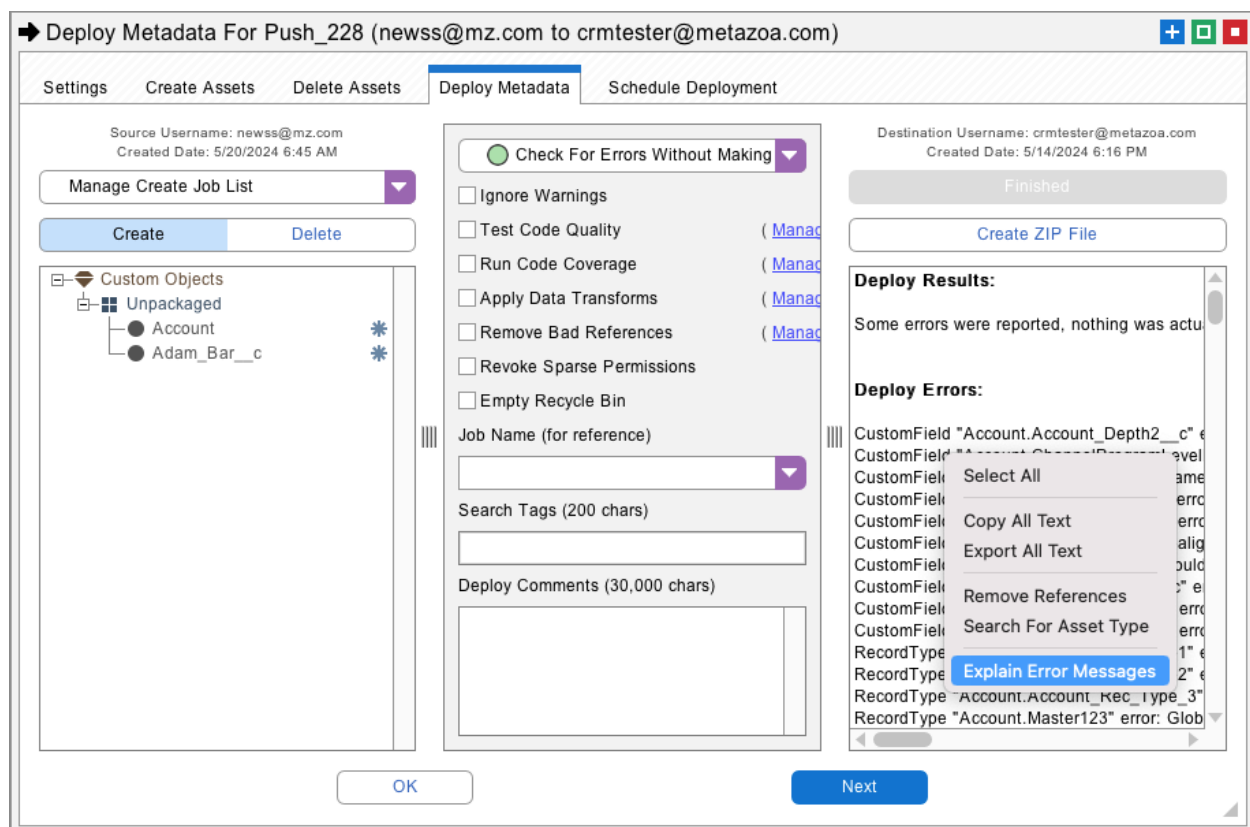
Deploy Metadata For Push_228 (newss@mz.com to crmtester@metazoa.com)

Settings Create Assets Delete Assets Deploy Metadata Schedule Deployment

Source Username: newss@mz.com
Created Date: 5/20/2024 6:45 AM

Manage Create Job List

Create Delete

Custom Objects
Unpackaged
Account
Adam_Bar__c

Check For Errors Without Making

Ignore Warnings
Test Code Quality (Manag
Run Code Coverage (Manag
Apply Data Transforms (Manag
Remove Bad References (Manag
Revoke Sparse Permissions
Empty Recycle Bin

Job Name (for reference)

Search Tags (200 chars)

Deploy Comments (30,000 chars)

Destination Username: crmtester@metazoa.com
Created Date: 5/14/2024 6:16 PM

Finished

Create ZIP File

Deploy Results:

Some errors were reported, nothing was actu

Deploy Errors:

CustomField "Account.Account_Depth2__c" e
CustomField
CustomField
CustomField
CustomField
CustomField
CustomField
CustomField
CustomField
CustomField
RecordType
RecordType
RecordType "Account.Account_Rec_Type_3"
RecordType "Account.Master123" error: Glob

Select All
Copy All Text
Export All Text
Remove References
Search For Asset Type
Explain Error Messages

OK Next